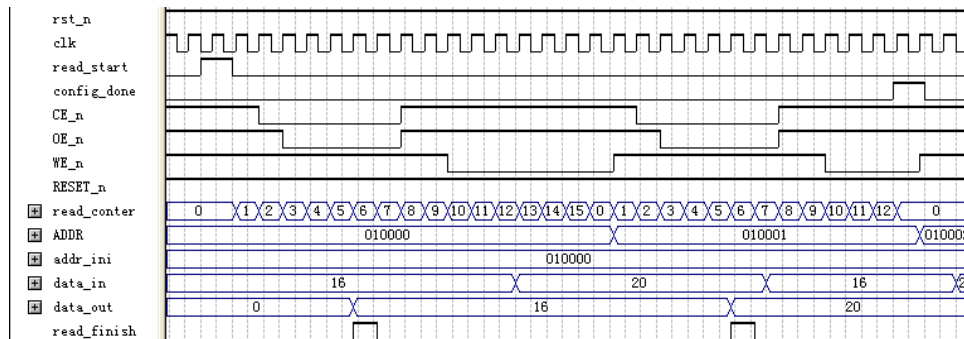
rst_n
clk
read_start
config_done
CE_n
OE_n
WE_n
RESET_n
read_conter 0 1 2 3 4 5 6 7 8 9 10 11 12 13 14 15 0 1 2 3 4 5 6 7 8 9 10 11 12 0
ADDR 010000 010001 01000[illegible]
addr_ini 010000
data_in 16 20 16
data_out 0 16 20
read_finish